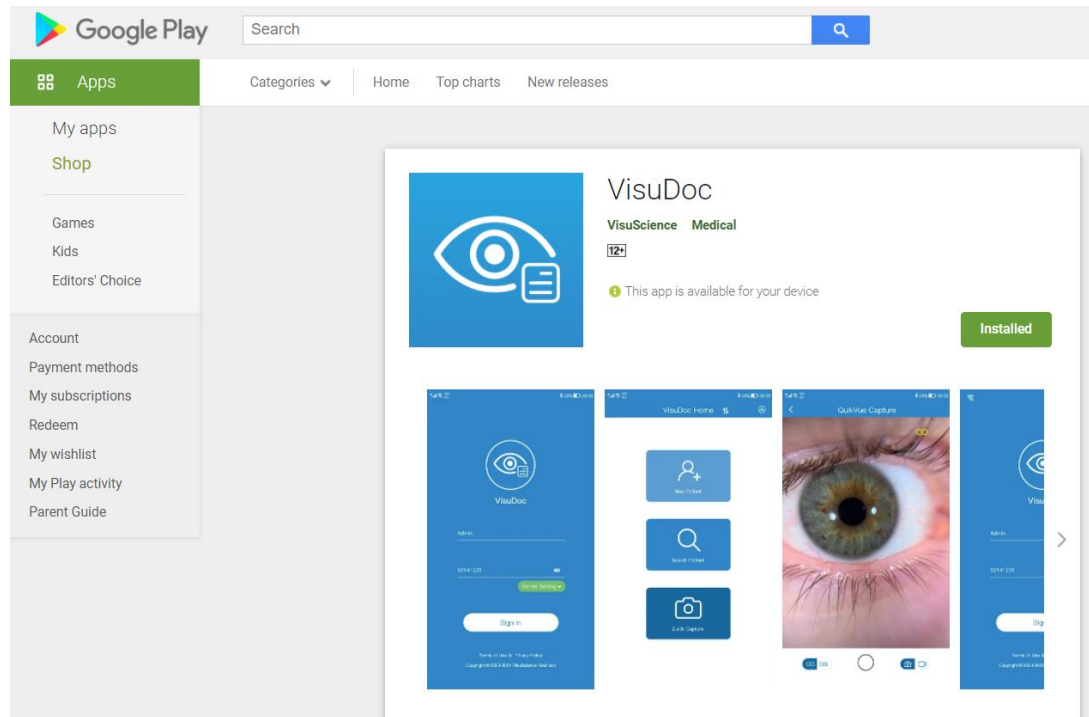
Google Play

Search

Apps

Categories

Home

Top charts

New releases

My apps

Shop

Games

Kids

Editors' Choice

Account

Payment methods

My subscriptions

Redeem

My wishlist

My Play activity

Parent Guide

VisuDoc

VisuScience Medical

12+

This app is available for your device

Installed

VisuDoc

Admin

Sign In

VisuDoc Home

New Patient

Search Patient

Quick Capture

QuikVue Capture

OD OS

Visu

Admin

Sig